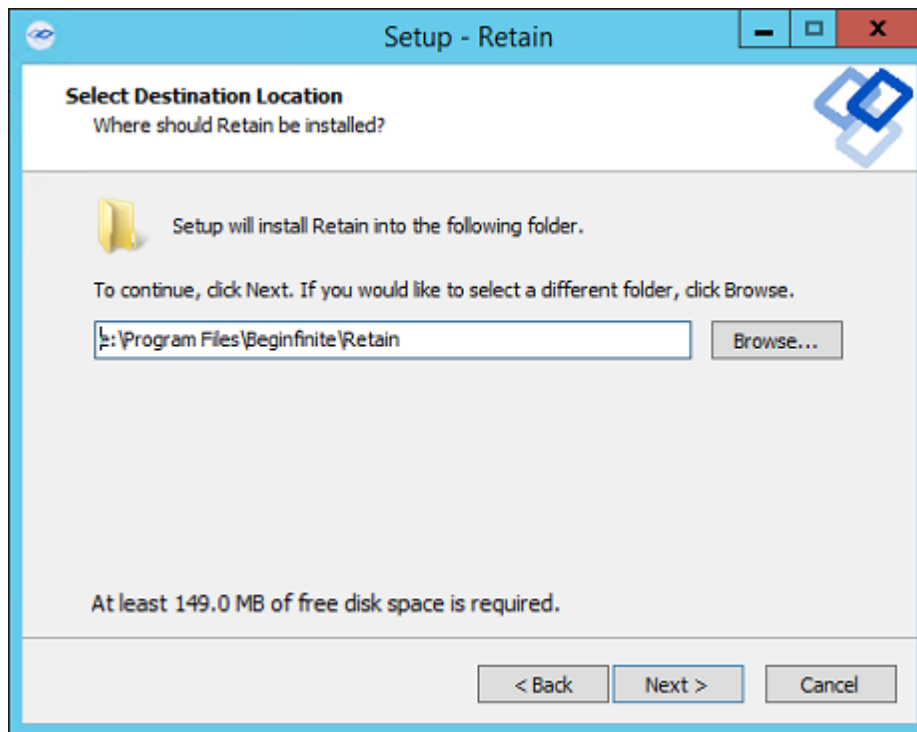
Setup - Retain

Select Destination Location
Where should Retain be installed?

Setup will install Retain into the following folder.

To continue, click Next. If you would like to select a different folder, click Browse.

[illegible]:\Program Files\Beginfinite\Retain

Browse...

At least 149.0 MB of free disk space is required.

< Back

Next >

Cancel